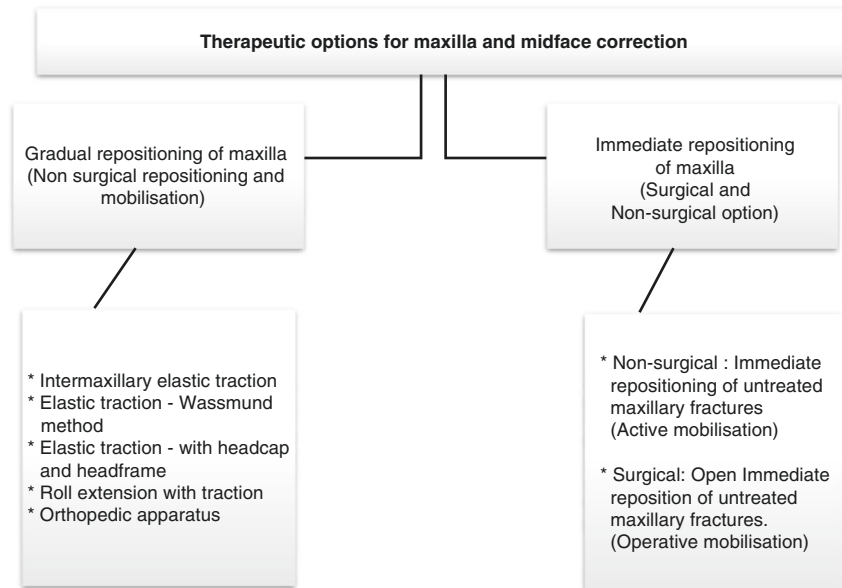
Therapeutic options for maxilla and midface correction

Gradual repositioning of maxilla (Non surgical repositioning and mobilisation)

* Intermaxillary elastic traction
* Elastic traction - Wassmund method
* Elastic traction - with headcap and headframe
* Roll extension with traction
* Orthopedic apparatus

Immediate repositioning of maxilla (Surgical and Non-surgical option)

* Non-surgical : Immediate repositioning of untreated maxillary fractures (Active mobilisation)

* Surgical: Open Immediate reposition of untreated maxillary fractures. (Operative mobilisation)